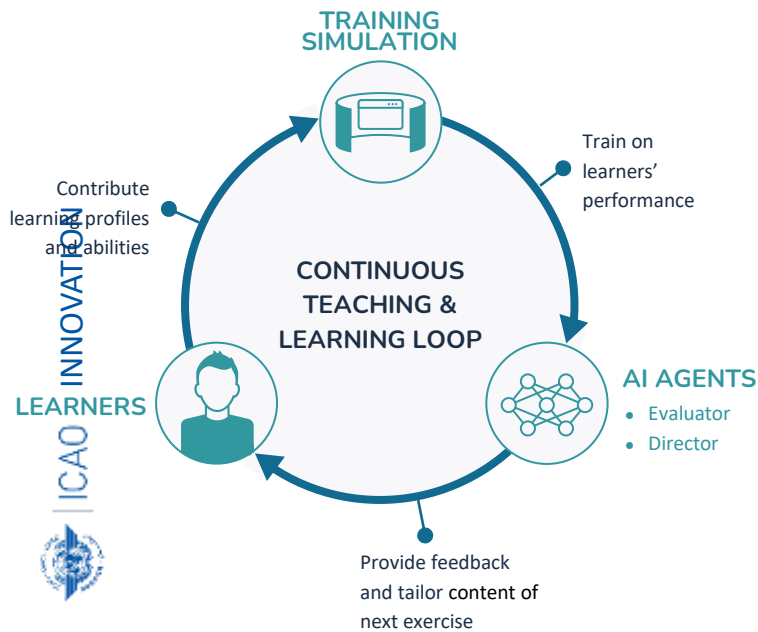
TRAINING SIMULATION

Train on learners' performance

AI AGENTS
• Evaluator
• Director

Provide feedback and tailor content of next exercise

LEARNERS

Contribute learning profiles and abilities

CONTINUOUS TEACHING & LEARNING LOOP

ICAO INNOVATION